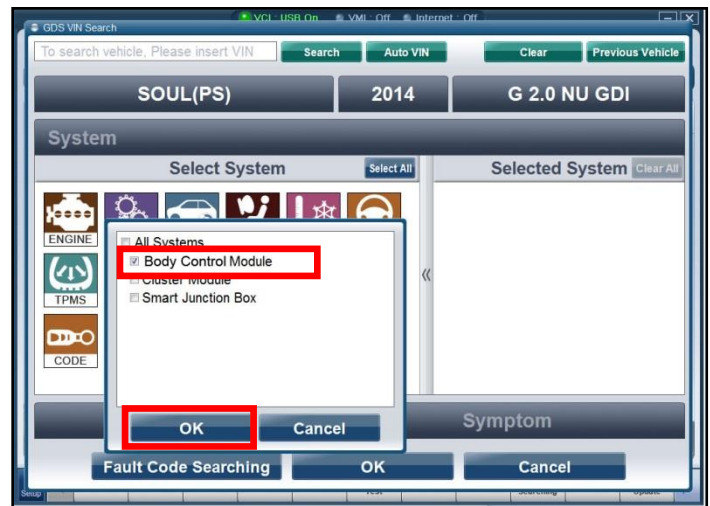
GDS VIN Search
VCI : USB On
VMI : Off
Internet : Off

To search vehicle, Please insert VIN
Search
Auto VIN
Clear
Previous Vehicle

SOUL(PS)
2014
G 2.0 NU GDI

System
Select System
Select All
Selected System
Clear All

ENGINE
TPMS
CODE

All Systems
Body Control Module
Cluster Module
Smart Junction Box

OK
Cancel

Symptom

Fault Code Searching
OK
Cancel

Setup
Test
Searching
Update